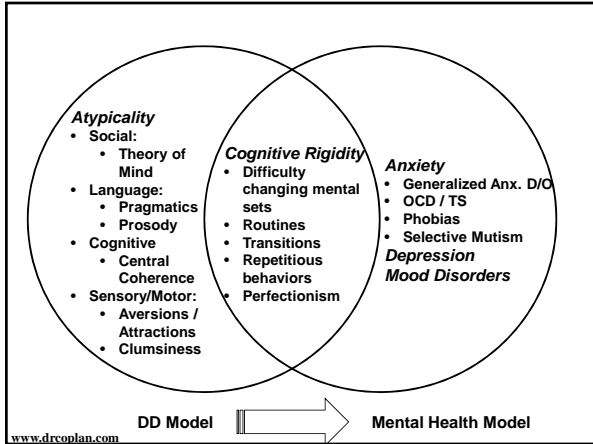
Atypicality
• Social:
  • Theory of Mind
• Language:
  • Pragmatics
  • Prosody
• Cognitive
  • Central Coherence
• Sensory/Motor:
  • Aversions / Attractions
  • Clumsiness

Cognitive Rigidity
• Difficulty changing mental sets
• Routines
• Transitions
• Repetitious behaviors
• Perfectionism

Anxiety
• Generalized Anx. D/O
• OCD / TS
• Phobias
• Selective Mutism
Depression
Mood Disorders

DD Model

Mental Health Model

www.drcoplan.com